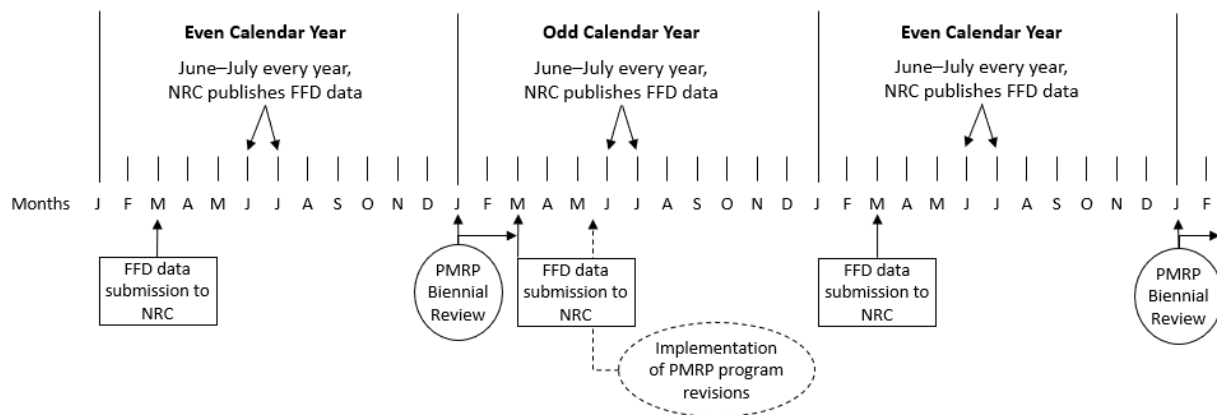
Even Calendar Year

June–July every year, NRC publishes FFD data

Odd Calendar Year

June–July every year, NRC publishes FFD data

Even Calendar Year

June–July every year, NRC publishes FFD data

Months J F M A M J J A S O N D J F M A M J J A S O N D J F M A M J J A S O N D J F

FFD data submission to NRC

PMRP Biennial Review

FFD data submission to NRC

Implementation of PMRP program revisions

FFD data submission to NRC

PMRP Biennial Review